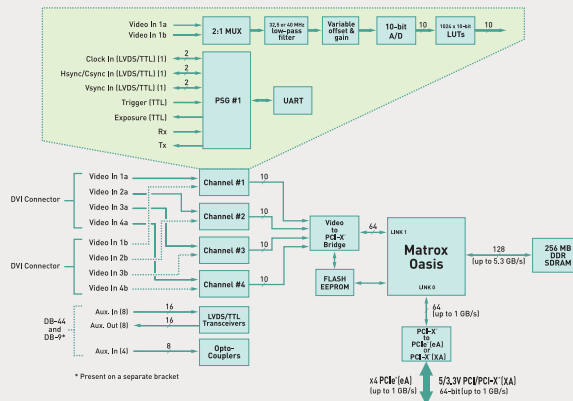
Video In 1a
Video In 1b
2:1 MUX
32.9 or 40 MHz low-pass filter
Variable offset & gain
10-bit A/D
10
1024 x 10-bit LUTs
10

Clock In (LVDS/TTL) (1)
2
Hsync/Csync In (LVDS/TTL) (1)
2
Vsync In (LVDS/TTL) (1)
2
Trigger (TTL)
Exposure (TTL)
Rx
Tx
PSG #1
UART

DVI Connector
Video In 1a
Video In 2a
Video In 3a
Video In 4a
DVI Connector
Video In 1b
Video In 2b
Video In 3b
Video In 4b
Channel #1
Channel #2
Channel #3
Channel #4
10
10
10
10
Video to PCI-X Bridge
64
LINK 1
Matrox Oasis
LINK 0
128
(up to 5.3 GB/s)
256 MB DDR SDRAM
FLASH EEPROM

DB-44 and DB-9*
Aux. In (8)
Aux. Out (8)
Aux. In (4)
16
16
8
LVDS/TTL Transceivers
Opto-Couplers
64
(up to 1 GB/s)
PCI-X to PCIe (eA) or PCI-X (XA)

* Present on a separate bracket

x4 PCIe (eA)
(up to 1 GB/s)
5/3.3V PCI/PCI-X (XA)
64-bit (up to 1 GB/s)